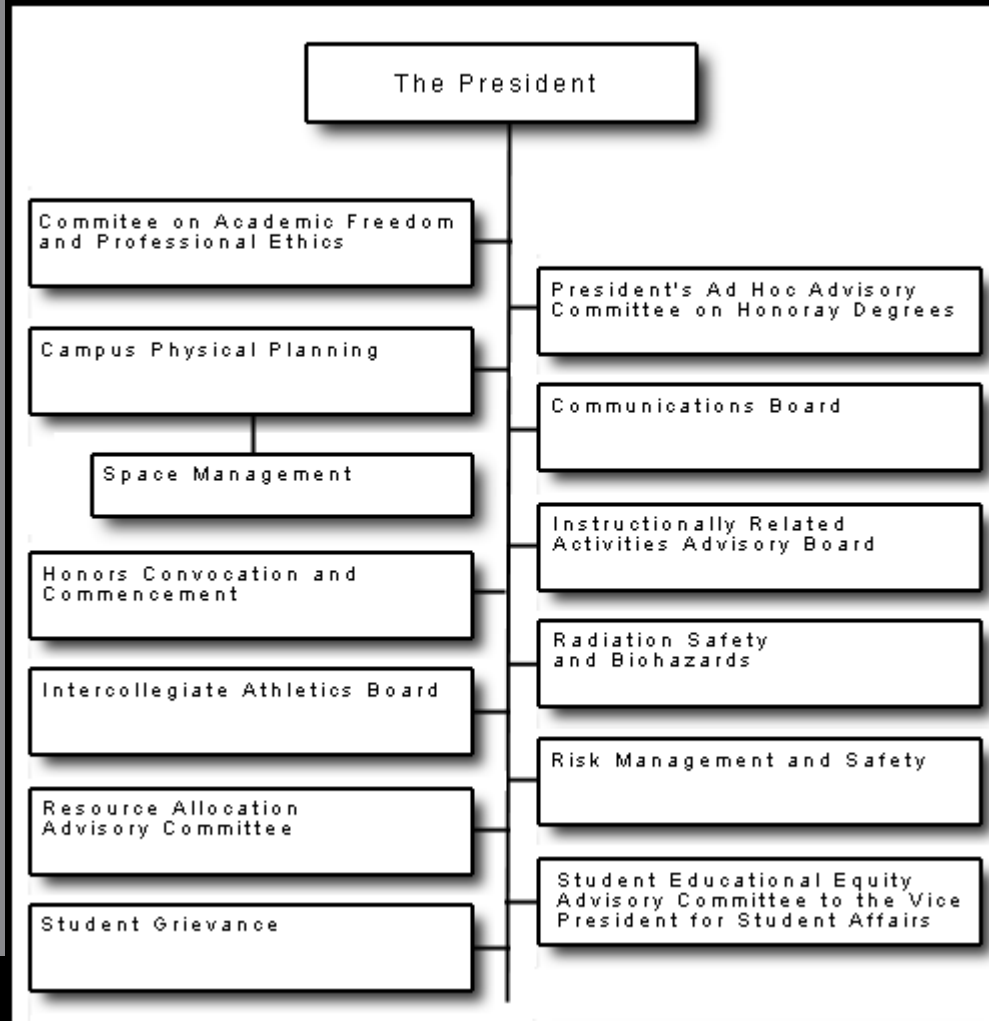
The President

Commitee on Academic Freedom and Professional Ethics

President's Ad Hoc Advisory Committee on Honoray Degrees

Campus Physical Planning

Communications Board

Space Management

Instructionally Related Activities Advisory Board

Honors Convocation and Commencement

Radiation Safety and Biohazards

Intercollegiate Athletics Board

Risk Management and Safety

Resource Allocation Advisory Committee

Student Educational Equity Advisory Committee to the Vice President for Student Affairs

Student Grievance